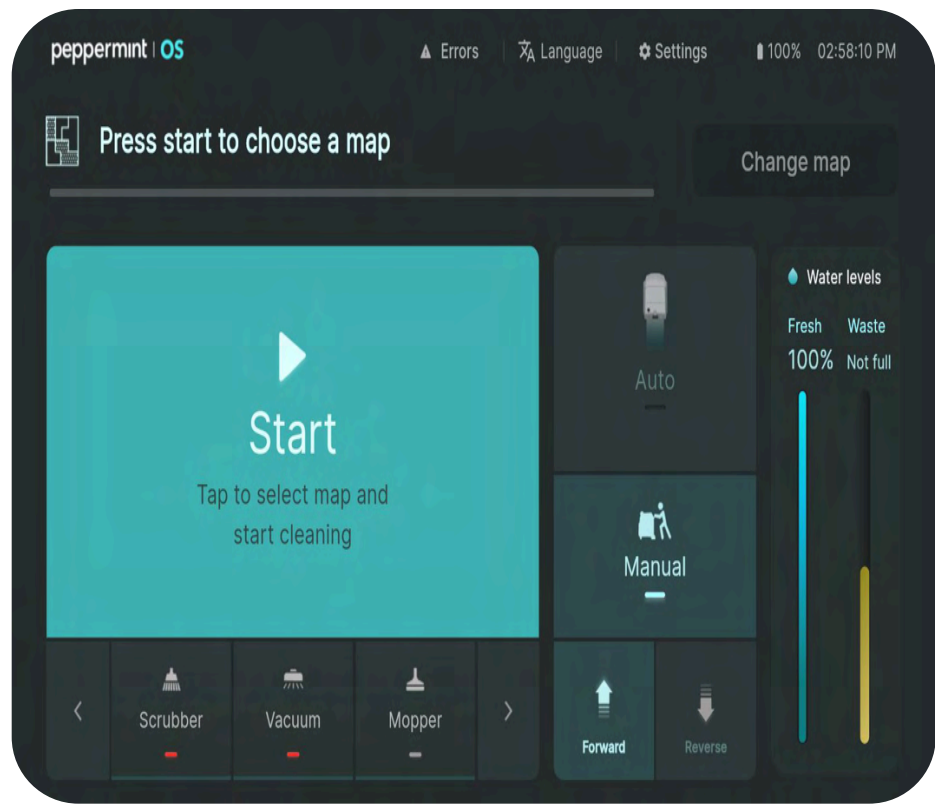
peppermint | OS

Errors | Language | Settings | 100% 02:58:10 PM

Press start to choose a map

Change map

Start

Tap to select map and start cleaning

Auto

Manual

Water levels

Fresh
100%

Waste
Not full

‹ Scrubber Vacuum Mopper ›

Forward

Reverse